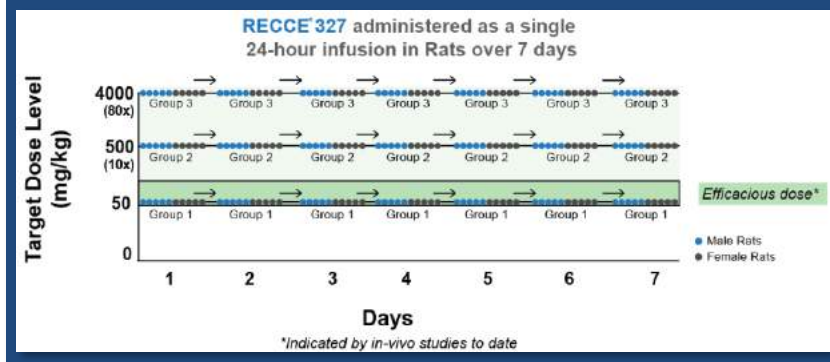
RECCE® 327 administered as a single 24-hour infusion in Rats over 7 days

Target Dose Level (mg/kg)

4000 (80x)
Group 3 Group 3 Group 3 Group 3 Group 3 Group 3 Group 3

500 (10x)
Group 2 Group 2 Group 2 Group 2 Group 2 Group 2 Group 2

50
Group 1 Group 1 Group 1 Group 1 Group 1 Group 1 Group 1

0

Efficacious dose*

Male Rats
Female Rats

1 2 3 4 5 6 7

Days

*Indicated by in-vivo studies to date